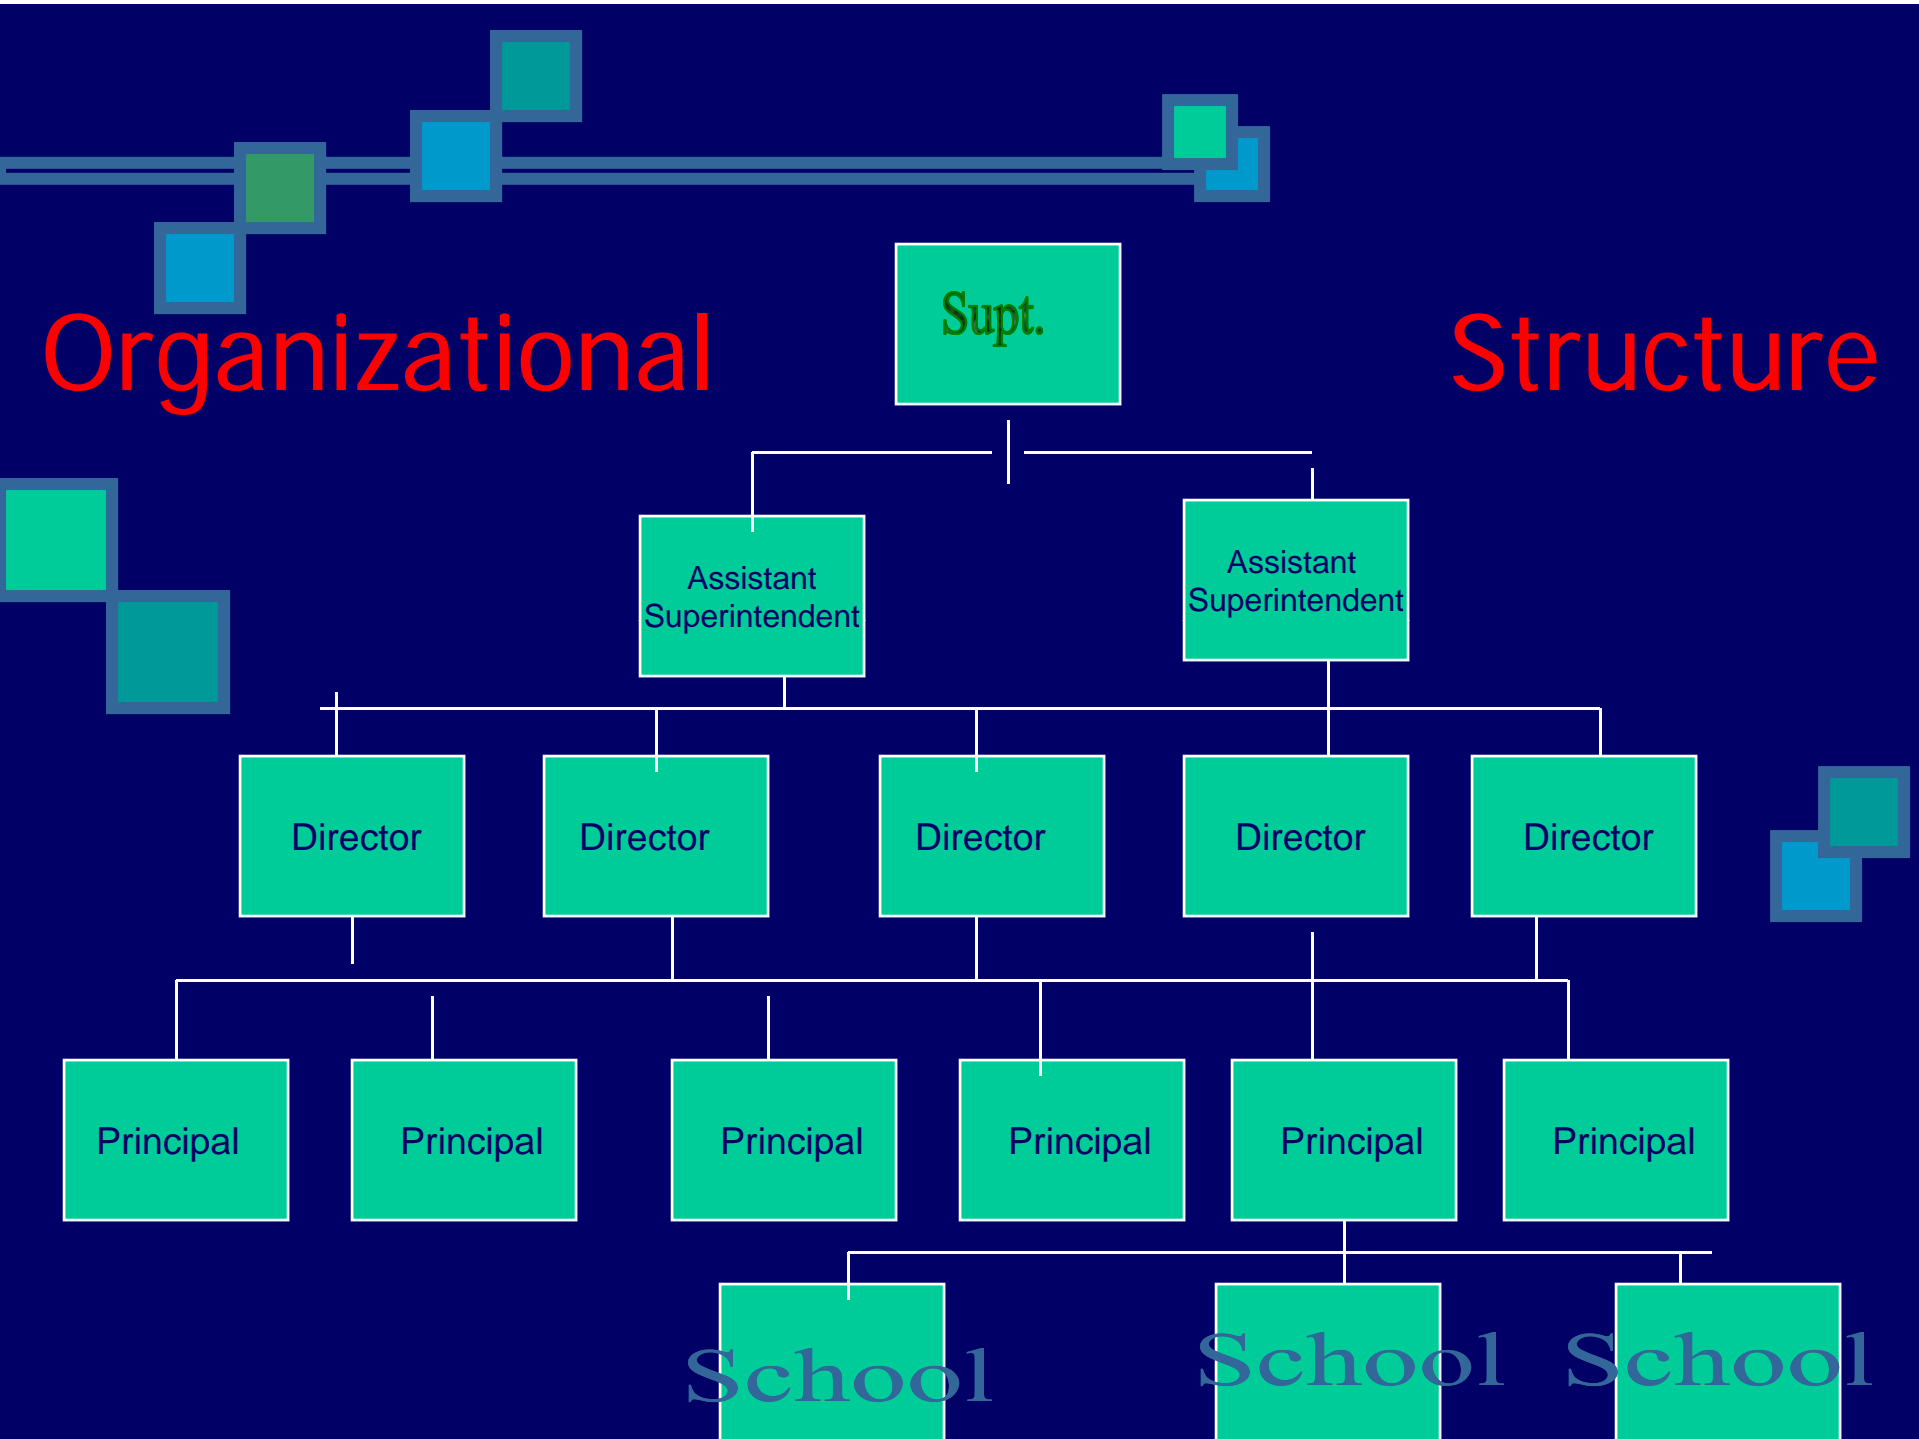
Organizational

Supt.

Structure

Assistant Superintendent

Assistant Superintendent

Director

Director

Director

Director

Director

Principal

Principal

Principal

Principal

Principal

Principal

School

School

School